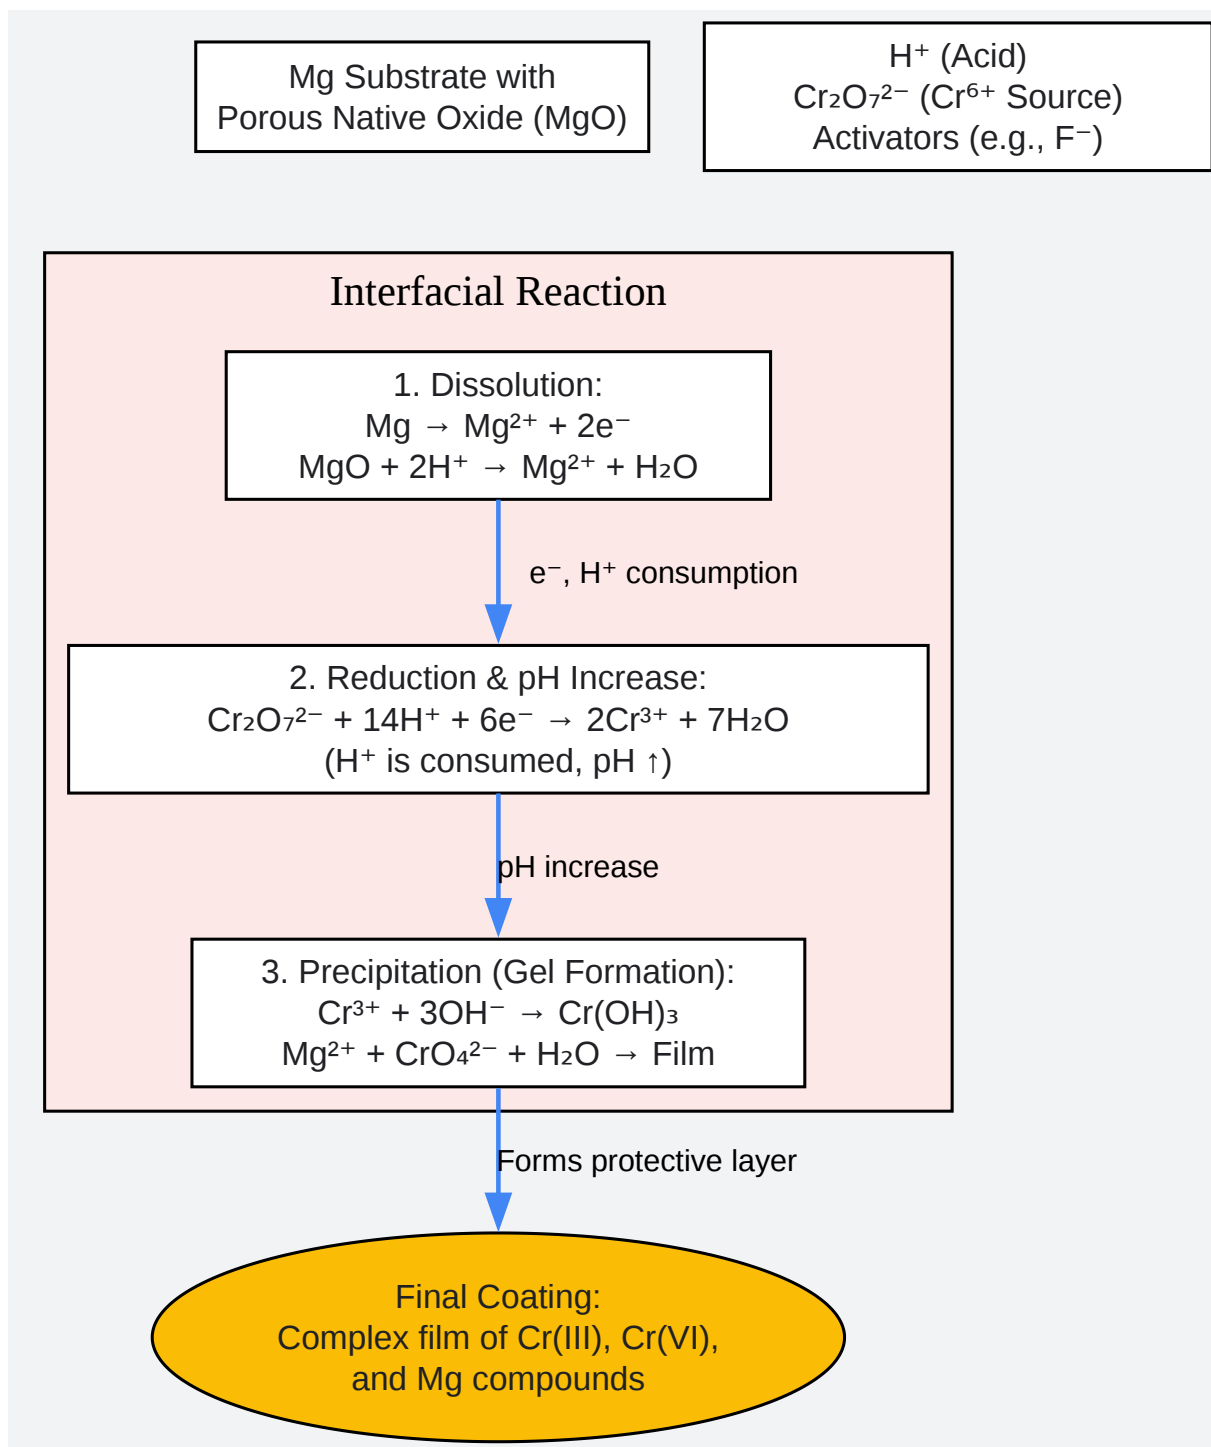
Mg Substrate with
Porous Native Oxide (MgO)

$H^+$ (Acid)
$Cr_2O_7^{2-}$ ($Cr^{6+}$ Source)
Activators (e.g., $F^-$)

Interfacial Reaction

1. Dissolution:
$Mg \rightarrow Mg^{2+} + 2e^-$
$MgO + 2H^+ \rightarrow Mg^{2+} + H_2O$

$e^-$, $H^+$ consumption

2. Reduction & pH Increase:
$Cr_2O_7^{2-} + 14H^+ + 6e^- \rightarrow 2Cr^{3+} + 7H_2O$
($H^+$ is consumed, pH ↑)

pH increase

3. Precipitation (Gel Formation):
$Cr^{3+} + 3OH^- \rightarrow Cr(OH)_3$
$Mg^{2+} + CrO_4^{2-} + H_2O \rightarrow$ Film

Forms protective layer

Final Coating:
Complex film of Cr(III), Cr(VI),
and Mg compounds